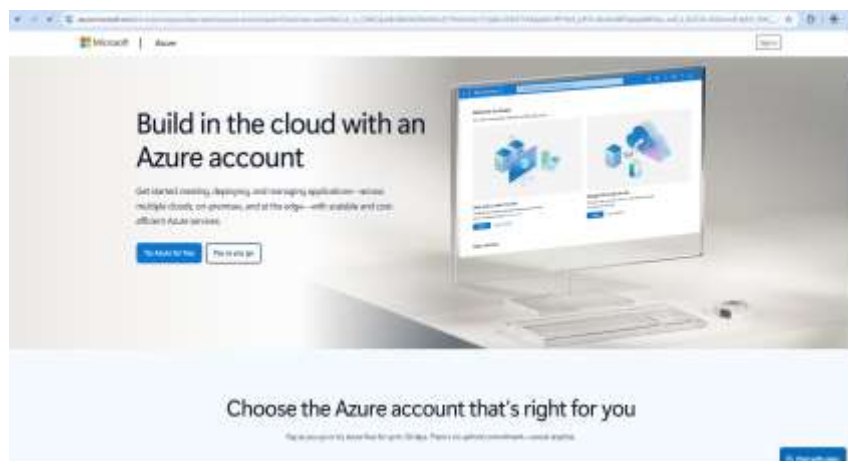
Microsoft | Azure

Sign in

Build in the cloud with an Azure account

Get started creating, deploying, and managing applications—across multiple clouds, on-premises, and at the edge—with scalable and cost-efficient Azure services.

Try Azure for free

Pay as you go

Choose the Azure account that's right for you

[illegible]

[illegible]